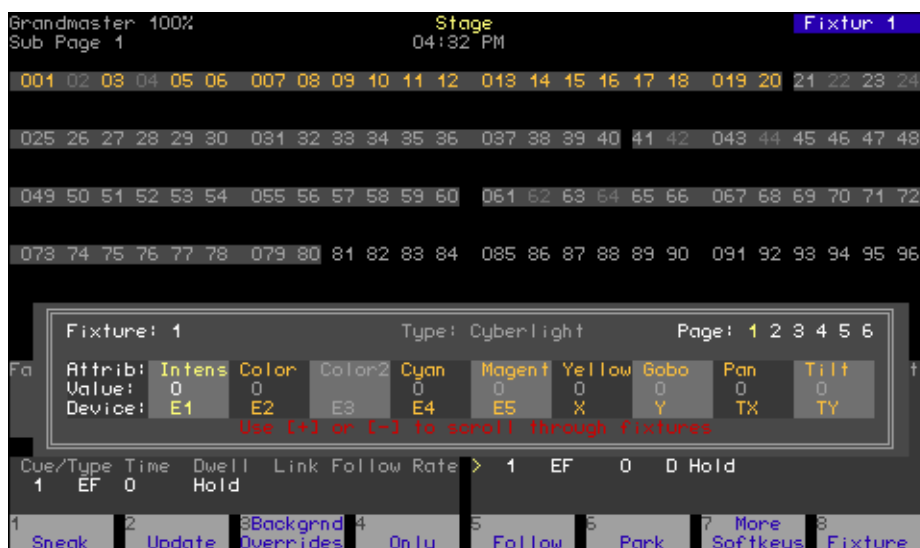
Grandmaster 100%
Sub Page 1

Stage
04:32 PM

Fixtur 1

001 02 03 04 05 06 007 08 09 10 11 12 013 14 15 16 17 18 019 20 21 22 23 24

025 26 27 28 29 30 031 32 33 34 35 36 037 38 39 40 41 42 043 44 45 46 47 48

049 50 51 52 53 54 055 56 57 58 59 60 061 62 63 64 65 66 067 68 69 70 71 72

073 74 75 76 77 78 079 80 81 82 83 84 085 86 87 88 89 90 091 92 93 94 95 96

Fixture: 1 Type: Cyberlight Page: 1 2 3 4 5 6

| Attrib: | Intens | Color | Color2 | Cyan | Magent | Yellow | Gobo | Pan | Tilt |
|---|---|---|---|---|---|---|---|---|---|
| Value: | 0 | 0 | | 0 | 0 | 0 | 0 | 0 | 0 |
| Device: | E1 | E2 | E3 | E4 | E5 | X | Y | TX | TY |

Use [+] or [-] to scroll through fixtures

Fa

Cue/Type Time Dwell Link Follow Rate
1 EF 0 Hold

> 1 EF 0 D Hold

1 Sneak | 2 Update | 3 Backgrnd Overrides | 4 Only | 5 Follow | 6 Park | 7 More Softkeys | 8 Fixture